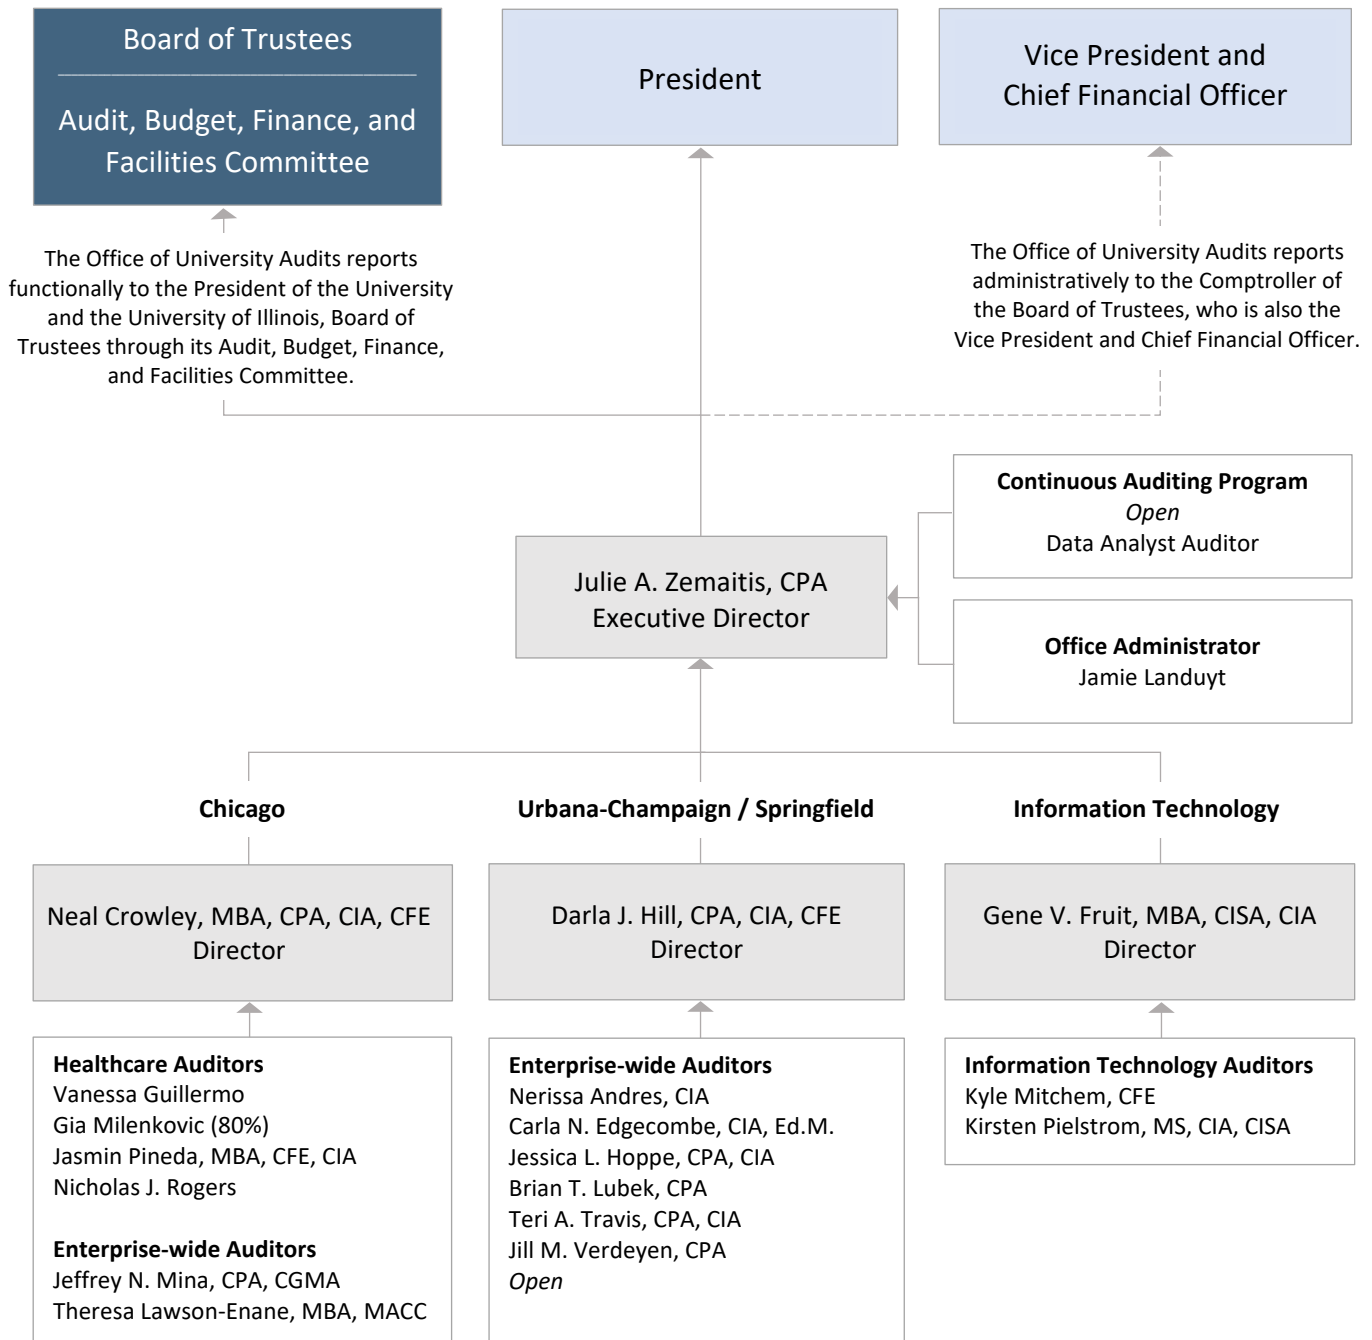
Board of Trustees

Audit, Budget, Finance, and Facilities Committee

President

Vice President and Chief Financial Officer

The Office of University Audits reports functionally to the President of the University and the University of Illinois, Board of Trustees through its Audit, Budget, Finance, and Facilities Committee.

The Office of University Audits reports administratively to the Comptroller of the Board of Trustees, who is also the Vice President and Chief Financial Officer.

**Continuous Auditing Program**
*Open*
Data Analyst Auditor

Julie A. Zemaitis, CPA
Executive Director

**Office Administrator**
Jamie Landuyt

**Chicago**

**Urbana-Champaign / Springfield**

**Information Technology**

Neal Crowley, MBA, CPA, CIA, CFE
Director

Darla J. Hill, CPA, CIA, CFE
Director

Gene V. Fruit, MBA, CISA, CIA
Director

**Healthcare Auditors**
Vanessa Guillermo
Gia Milenkovic (80%)
Jasmin Pineda, MBA, CFE, CIA
Nicholas J. Rogers

**Enterprise-wide Auditors**
Jeffrey N. Mina, CPA, CGMA
Theresa Lawson-Enane, MBA, MACC

**Enterprise-wide Auditors**
Nerissa Andres, CIA
Carla N. Edgecombe, CIA, Ed.M.
Jessica L. Hoppe, CPA, CIA
Brian T. Lubek, CPA
Teri A. Travis, CPA, CIA
Jill M. Verdeyen, CPA
*Open*

**Information Technology Auditors**
Kyle Mitchem, CFE
Kirsten Pielstrom, MS, CIA, CISA